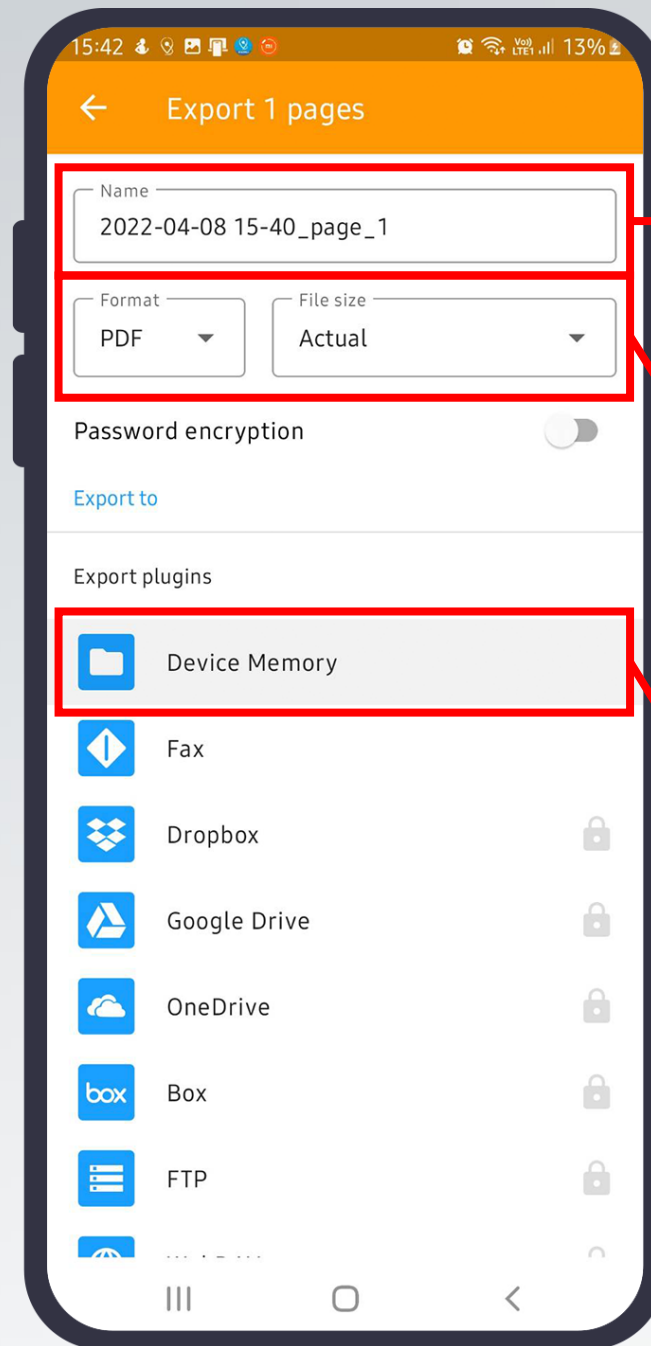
15:42 13%

Export 1 pages

Name
2022-04-08 15-40_page_1

Format
PDF

File size
Actual

Password encryption

Export to

Export plugins

Device Memory

Fax

Dropbox

Google Drive

OneDrive

box Box

FTP

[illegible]